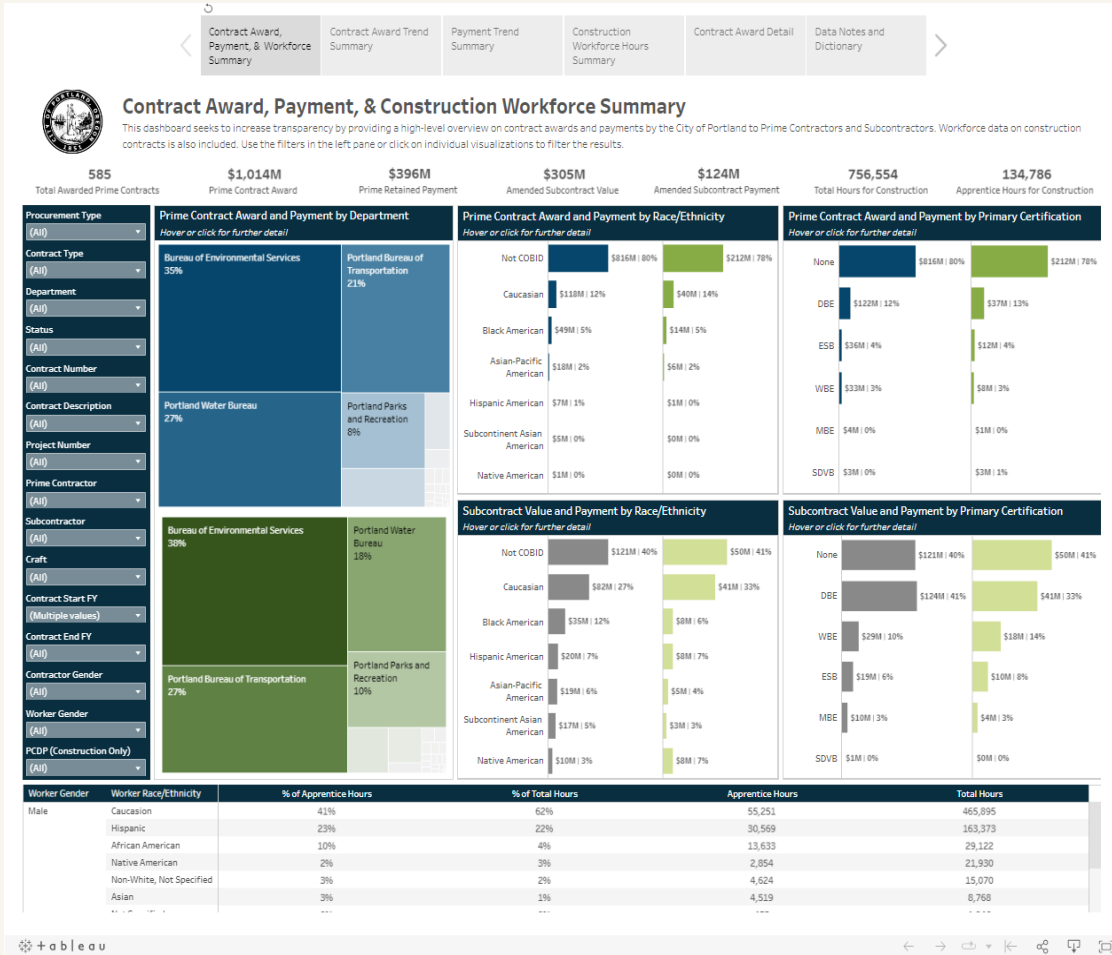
Contract Award, Payment, & Workforce Summary | Contract Award Trend Summary | Payment Trend Summary | Construction Workforce Hours Summary | Contract Award Detail | Data Notes and Dictionary

Contract Award, Payment, & Construction Workforce Summary

This dashboard seeks to increase transparency by providing a high-level overview on contract awards and payments by the City of Portland to Prime Contractors and Subcontractors. Workforce data on construction contracts is also included. Use the filters in the left pane or click on individual visualizations to filter the results.

585 Total Awarded Prime Contracts
$1,014M Prime Contract Award
$396M Prime Retained Payment
$305M Amended Subcontract Value
$124M Amended Subcontract Payment
756,554 Total Hours for Construction
134,786 Apprentice Hours for Construction

Procurement Type (All)
Contract Type (All)
Department (All)
Status (All)
Contract Number (All)
Contract Description (All)
Project Number (All)
Prime Contractor (All)
Subcontractor (All)
Craft (All)
Contract Start FY (Multiple values)
Contract End FY (All)
Contractor Gender (All)
Worker Gender (All)
PCDP (Construction Only) (All)

Prime Contract Award and Payment by Department
Hover or click for further detail
Bureau of Environmental Services 35%
Portland Bureau of Transportation 21%
Portland Water Bureau 27%
Portland Parks and Recreation 8%
Bureau of Environmental Services 38%
Portland Water Bureau 18%
Portland Bureau of Transportation 27%
Portland Parks and Recreation 10%

Prime Contract Award and Payment by Race/Ethnicity
Hover or click for further detail
Not COBID $816M | 80% $212M | 78%
Caucasian $118M | 12% $40M | 14%
Black American $49M | 5% $14M | 5%
Asian-Pacific American $18M | 2% $6M | 2%
Hispanic American $7M | 1% $1M | 0%
Subcontinent Asian American $5M | 0% $0M | 0%
Native American $1M | 0% $0M | 0%

Prime Contract Award and Payment by Primary Certification
Hover or click for further detail
None $816M | 80% $212M | 78%
DBE $122M | 12% $37M | 13%
ESB $36M | 4% $12M | 4%
WBE $33M | 3% $8M | 3%
MBE $4M | 0% $1M | 0%
SDVB $3M | 0% $3M | 1%

Subcontract Value and Payment by Race/Ethnicity
Hover or click for further detail
Not COBID $121M | 40% $50M | 41%
Caucasian $82M | 27% $41M | 33%
Black American $35M | 12% $8M | 6%
Hispanic American $20M | 7% $8M | 7%
Asian-Pacific American $19M | 6% $5M | 4%
Subcontinent Asian American $17M | 5% $3M | 3%
Native American $10M | 3% $8M | 7%

Subcontract Value and Payment by Primary Certification
Hover or click for further detail
None $121M | 40% $50M | 41%
DBE $124M | 41% $41M | 33%
WBE $29M | 10% $18M | 14%
ESB $19M | 6% $10M | 8%
MBE $10M | 3% $4M | 3%
SDVB $1M | 0% $0M | 0%

| Worker Gender | Worker Race/Ethnicity | % of Apprentice Hours | % of Total Hours | Apprentice Hours | Total Hours |
|---|---|---|---|---|---|
| Male | Caucasion | 41% | 62% | 55,251 | 465,895 |
| | Hispanic | 23% | 22% | 30,569 | 163,373 |
| | African American | 10% | 4% | 13,633 | 29,122 |
| | Native American | 2% | 3% | 2,854 | 21,930 |
| | Non-White, Not Specified | 3% | 2% | 4,624 | 15,070 |
| | Asian | 3% | 1% | 4,519 | 8,768 |
| | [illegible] | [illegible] | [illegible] | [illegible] | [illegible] |

+ableau